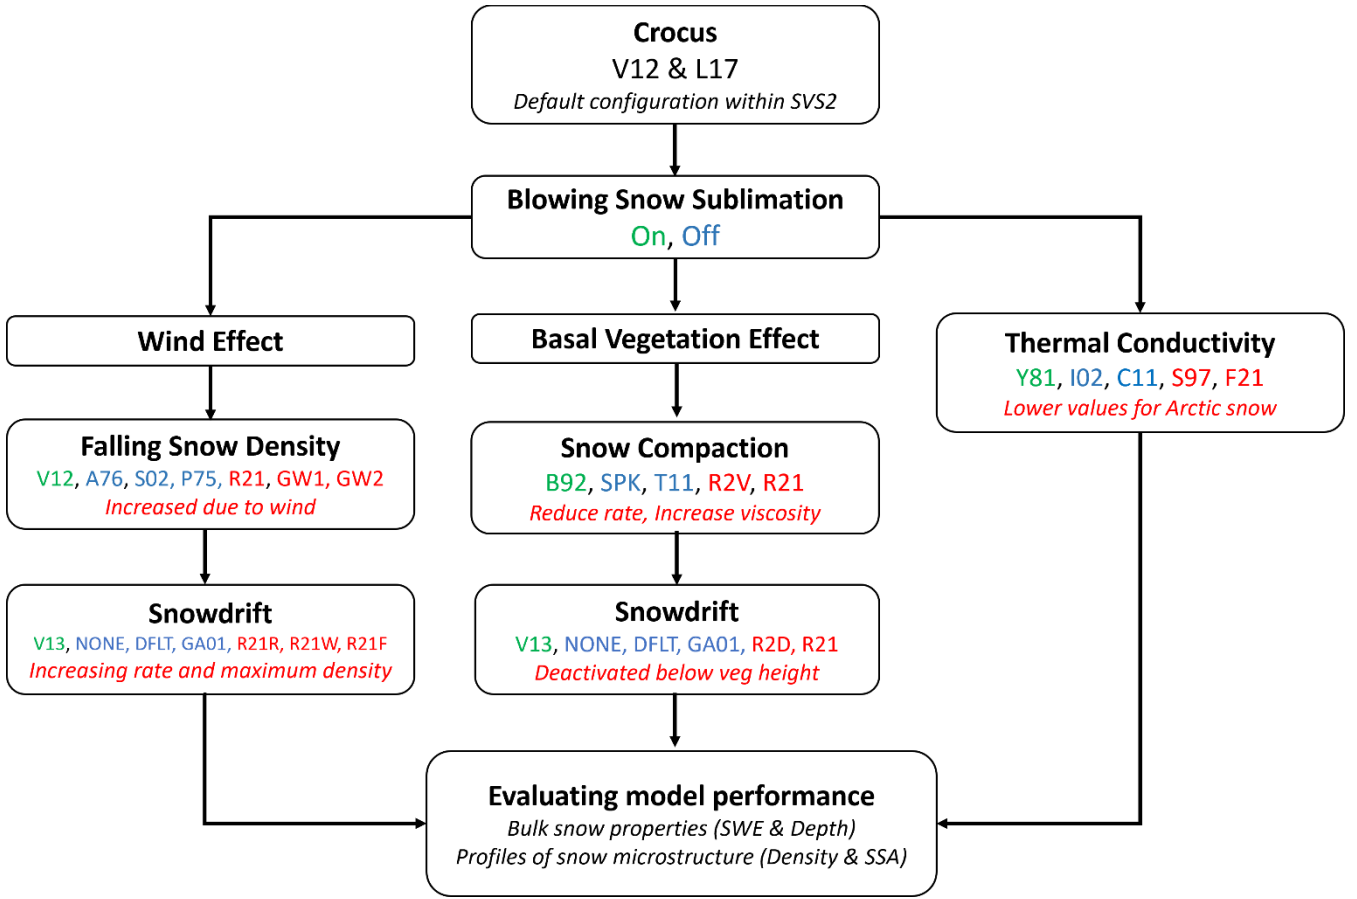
Crocus
V12 & L17
Default configuration within SVS2

Blowing Snow Sublimation
On, Off

Wind Effect

Basal Vegetation Effect

Thermal Conductivity
Y81, I02, C11, S97, F21
Lower values for Arctic snow

Falling Snow Density
V12, A76, S02, P75, R21, GW1, GW2
Increased due to wind

Snow Compaction
B92, SPK, T11, R2V, R21
Reduce rate, Increase viscosity

Snowdrift
V13, NONE, DFLT, GA01, R21R, R21W, R21F
Increasing rate and maximum density

Snowdrift
V13, NONE, DFLT, GA01, R2D, R21
Deactivated below veg height

Evaluating model performance
Bulk snow properties (SWE & Depth)
Profiles of snow microstructure (Density & SSA)